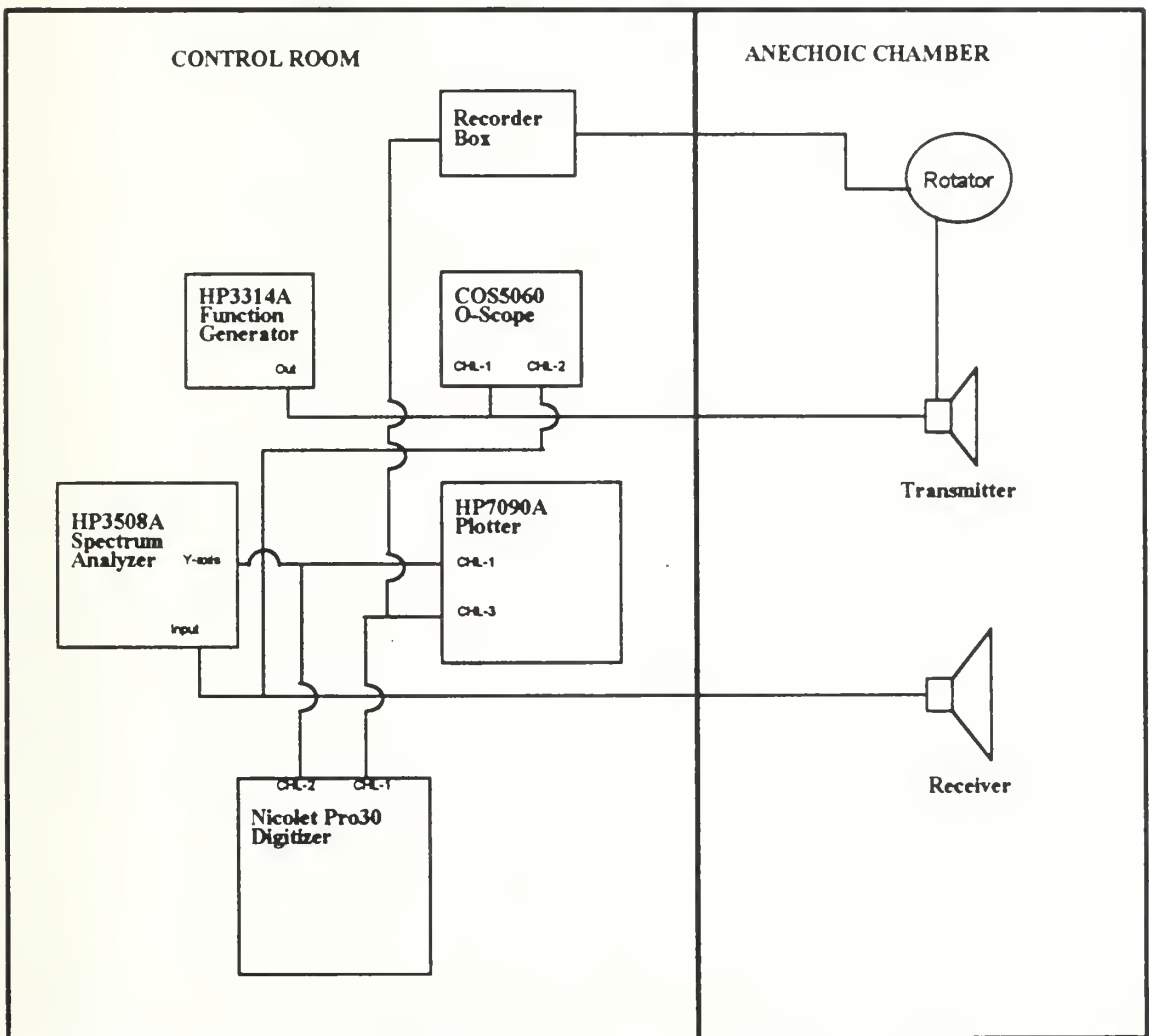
CONTROL ROOM

ANECHOIC CHAMBER

Recorder Box

Rotator

HP3314A Function Generator

Out

COS5060 O-Scope

CHL-1

CHL-2

Transmitter

HP3508A Spectrum Analyzer

Y-axis

Input

HP7090A Plotter

CHL-1

CHL-3

Receiver

CHL-2

CHL-1

Nicolet Pro30 Digitizer